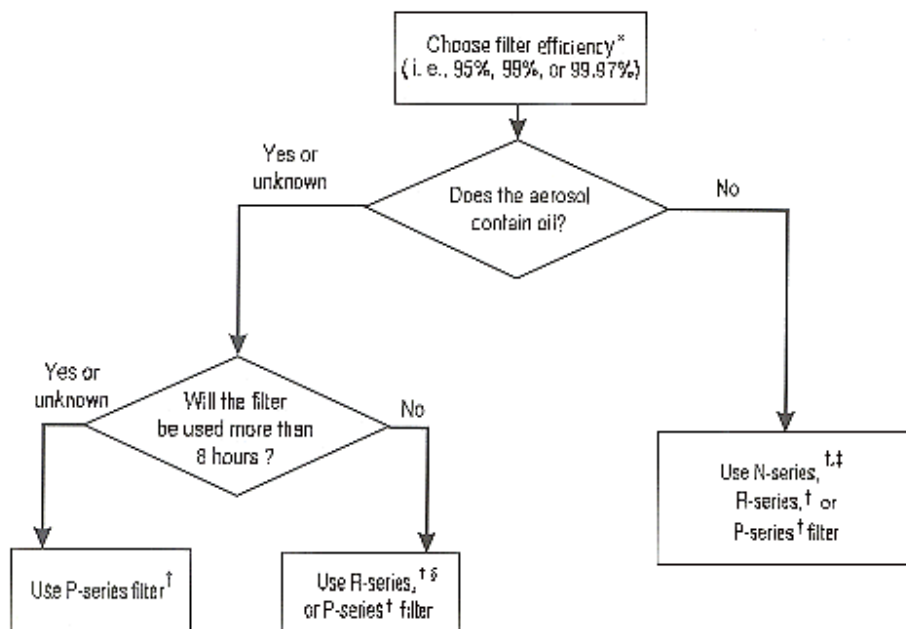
Choose filter efficiency*
(i. e., 95%, 99%, or 99.97%)

Yes or unknown

Does the aerosol contain oil?

No

Yes or unknown

Will the filter be used more than 8 hours ?

No

Use N-series,†,‡ R-series,† or P-series† filter

Use P-series filter†

Use R-series,†§ or P-series† filter